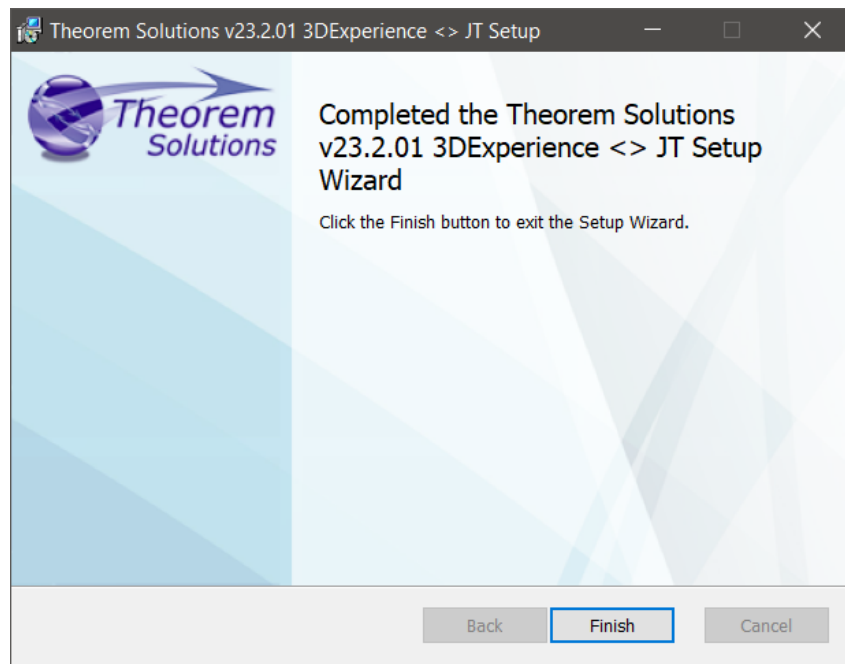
Theorem Solutions v23.2.01 3DExperience <> JT Setup

Theorem Solutions

Completed the Theorem Solutions v23.2.01 3DExperience <> JT Setup Wizard

Click the Finish button to exit the Setup Wizard.

Back Finish Cancel